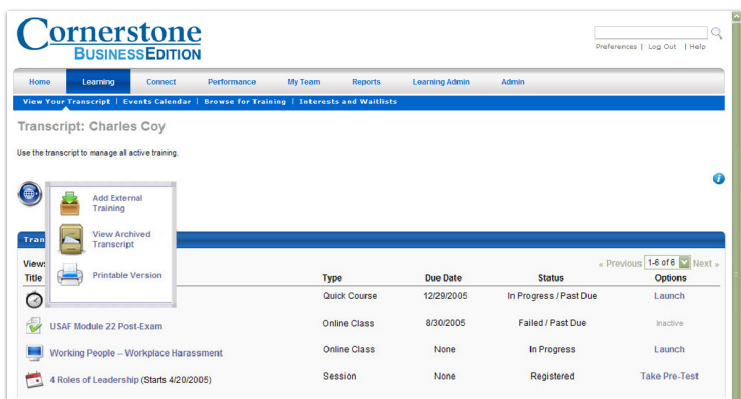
Cornerstone BUSINESSEDITION

Preferences | Log Out | Help

Home | Learning | Connect | Performance | My Team | Reports | Learning Admin | Admin

View Your Transcript | Events Calendar | Browse for Training | Interests and Waitlists

Transcript: Charles Coy

Use the transcript to manage all active training.

Add External Training

View Archived Transcript

Printable Version

Tran

View:

« Previous 1-6 of 6 Next »

| Title | Type | Due Date | Status | Options |
|---|---|---|---|---|
| | Quick Course | 12/29/2005 | In Progress / Past Due | Launch |
| USAF Module 22 Post-Exam | Online Class | 8/30/2005 | Failed / Past Due | Inactive |
| Working People – Workplace Harassment | Online Class | None | In Progress | Launch |
| 4 Roles of Leadership (Starts 4/20/2005) | Session | None | Registered | Take Pre-Test |